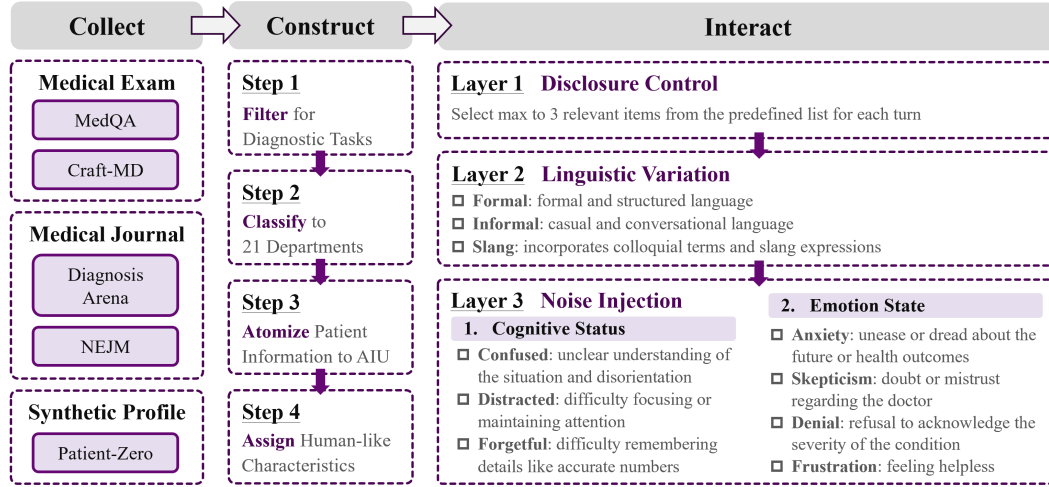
Collect

Medical Exam
MedQA
Craft-MD

Medical Journal
Diagnosis Arena
NEJM

Synthetic Profile
Patient-Zero

Construct

Step 1
Filter for Diagnostic Tasks

Step 2
Classify to 21 Departments

Step 3
Atomize Patient Information to AIU

Step 4
Assign Human-like Characteristics

Interact

Layer 1 Disclosure Control
Select max to 3 relevant items from the predefined list for each turn

Layer 2 Linguistic Variation
□ Formal: formal and structured language
□ Informal: casual and conversational language
□ Slang: incorporates colloquial terms and slang expressions

Layer 3 Noise Injection

1. Cognitive Status
□ Confused: unclear understanding of the situation and disorientation
□ Distracted: difficulty focusing or maintaining attention
□ Forgetful: difficulty remembering details like accurate numbers

2. Emotion State
□ Anxiety: unease or dread about the future or health outcomes
□ Skepticism: doubt or mistrust regarding the doctor
□ Denial: refusal to acknowledge the severity of the condition
□ Frustration: feeling helpless